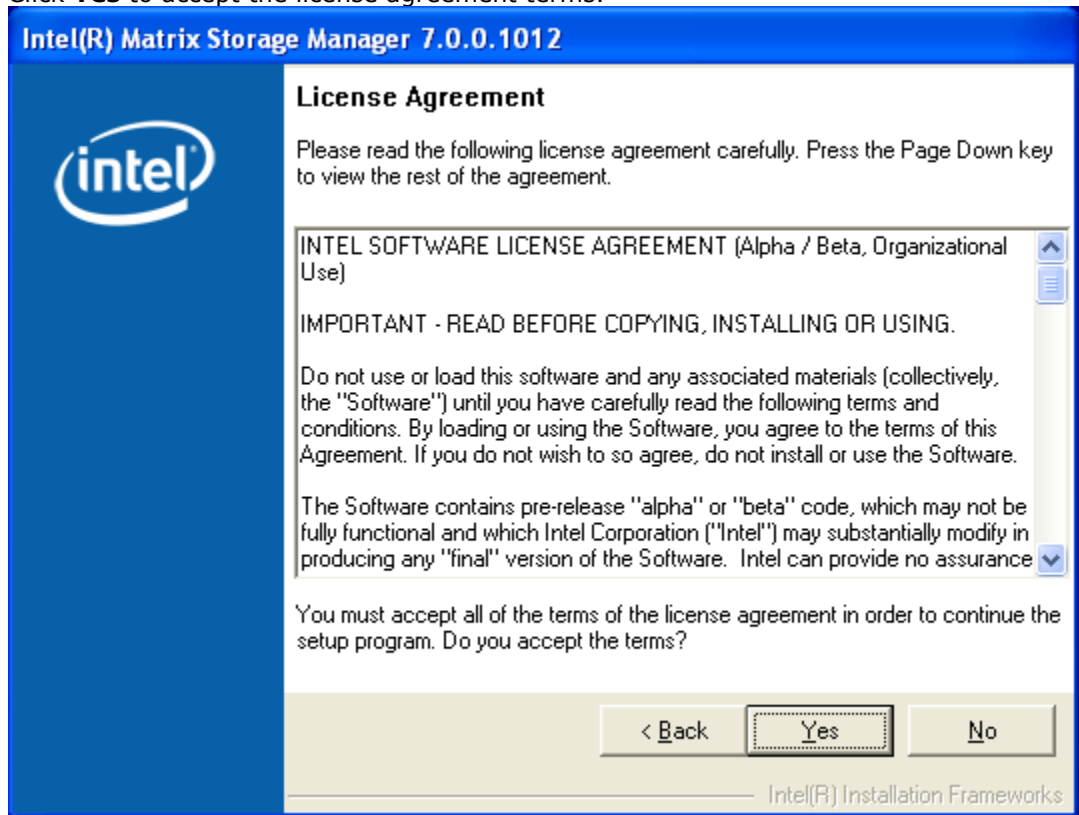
Click Yes to accept the license agreement terms.

Intel(R) Matrix Storage Manager 7.0.0.1012

intel

License Agreement

Please read the following license agreement carefully. Press the Page Down key to view the rest of the agreement.

INTEL SOFTWARE LICENSE AGREEMENT (Alpha / Beta, Organizational Use)

IMPORTANT - READ BEFORE COPYING, INSTALLING OR USING.

Do not use or load this software and any associated materials (collectively, the "Software") until you have carefully read the following terms and conditions. By loading or using the Software, you agree to the terms of this Agreement. If you do not wish to so agree, do not install or use the Software.

The Software contains pre-release "alpha" or "beta" code, which may not be fully functional and which Intel Corporation ("Intel") may substantially modify in producing any "final" version of the Software. Intel can provide no assurance

You must accept all of the terms of the license agreement in order to continue the setup program. Do you accept the terms?

< Back Yes No

Intel(R) Installation Frameworks